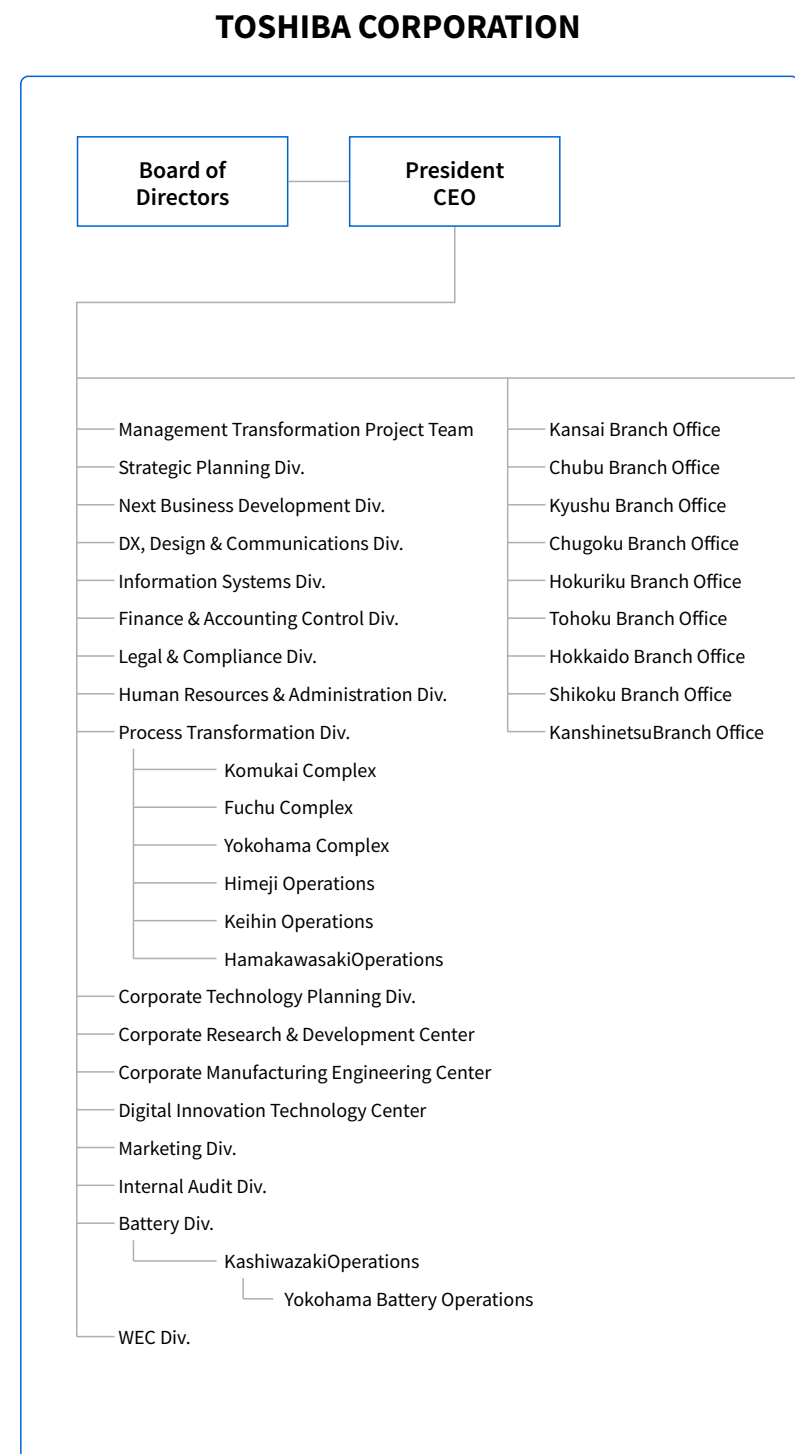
TOSHIBA CORPORATION

Board of Directors

President CEO

Management Transformation Project Team
Strategic Planning Div.
Next Business Development Div.
DX, Design & Communications Div.
Information Systems Div.
Finance & Accounting Control Div.
Legal & Compliance Div.
Human Resources & Administration Div.
Process Transformation Div.
Komukai Complex
Fuchu Complex
Yokohama Complex
Himeji Operations
Keihin Operations
HamakawasakiOperations
Corporate Technology Planning Div.
Corporate Research & Development Center
Corporate Manufacturing Engineering Center
Digital Innovation Technology Center
Marketing Div.
Internal Audit Div.
Battery Div.
KashiwazakiOperations
Yokohama Battery Operations
WEC Div.

Kansai Branch Office
Chubu Branch Office
Kyushu Branch Office
Chugoku Branch Office
Hokuriku Branch Office
Tohoku Branch Office
Hokkaido Branch Office
Shikoku Branch Office
KanshinetsuBranch Office